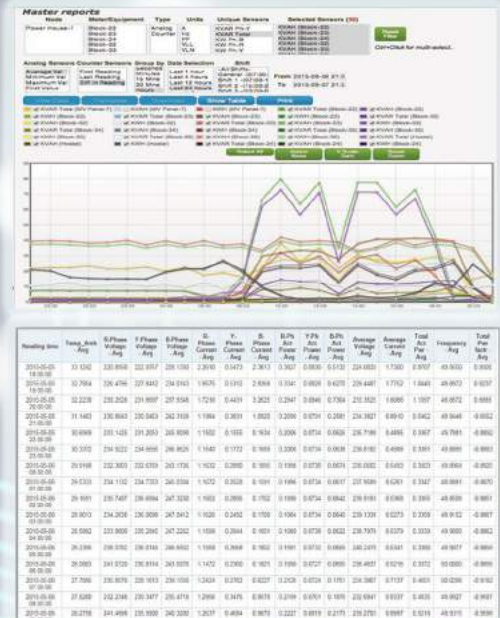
Master reports

Node | Meter/Equipment | Type | Units | Unique Sensors | Selected Sensors

Power House-I

Analog Sensors | Counter Sensors | Group by | Date Selection | Shift

Average Val | First Reading
Minimum Val | Last Reading
Maximum Val | Diff in Reading
First Value

Last 1 hour
Last 4 hours
Last 12 Hours
Last 24 Hours

From 2015-05-06 21:0
To 2015-05-07 21:0

Ctrl+Click for multi-select.

Sensor Table

Print

| Reading time | Total_Kwh Avg | R-Phase Voltage Avg | Y-Phase Voltage Avg | B-Phase Voltage Avg | R-Phase Current Avg | Y-Phase Current Avg | B-Phase Current Avg | R-Ph Act Power Avg | Y-Ph Act Power Avg | B-Ph Act Power Avg | Average Voltage Avg | Average Current Avg | Total Act Pwr Avg | Frequency Avg | Total Pwr Fact Avg |
|---|---|---|---|---|---|---|---|---|---|---|---|---|---|---|---|
| 2015-05-05 18:00:00 | 33.1242 | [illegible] | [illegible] | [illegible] | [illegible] | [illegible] | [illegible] | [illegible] | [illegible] | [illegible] | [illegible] | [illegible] | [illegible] | 49.9000 | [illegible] |
| 2015-05-05 19:00:00 | 32.7964 | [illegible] | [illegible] | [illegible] | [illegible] | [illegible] | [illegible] | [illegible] | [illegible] | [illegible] | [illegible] | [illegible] | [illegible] | 49.8672 | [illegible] |
| 2015-05-05 20:00:00 | 32.2278 | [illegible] | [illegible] | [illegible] | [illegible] | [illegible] | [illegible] | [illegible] | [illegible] | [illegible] | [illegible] | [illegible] | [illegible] | 49.8572 | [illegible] |
| 2015-05-05 21:00:00 | 31.1483 | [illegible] | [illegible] | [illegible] | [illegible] | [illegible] | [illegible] | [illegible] | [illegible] | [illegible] | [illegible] | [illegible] | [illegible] | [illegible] | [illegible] |
| 2015-05-05 22:00:00 | 30.6999 | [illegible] | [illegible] | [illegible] | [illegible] | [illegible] | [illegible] | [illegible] | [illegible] | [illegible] | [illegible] | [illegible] | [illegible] | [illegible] | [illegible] |
| 2015-05-05 23:00:00 | 30.3372 | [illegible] | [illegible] | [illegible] | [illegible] | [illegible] | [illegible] | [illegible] | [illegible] | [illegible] | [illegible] | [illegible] | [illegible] | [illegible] | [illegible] |
| 2015-05-06 00:00:00 | 29.5168 | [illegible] | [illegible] | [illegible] | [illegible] | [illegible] | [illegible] | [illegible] | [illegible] | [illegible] | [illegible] | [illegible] | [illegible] | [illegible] | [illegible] |
| 2015-05-06 01:00:00 | 24.7333 | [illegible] | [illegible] | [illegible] | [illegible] | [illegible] | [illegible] | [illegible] | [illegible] | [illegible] | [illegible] | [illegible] | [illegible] | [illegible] | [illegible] |
| 2015-05-06 02:00:00 | 26.9561 | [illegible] | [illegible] | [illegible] | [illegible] | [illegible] | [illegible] | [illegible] | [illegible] | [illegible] | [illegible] | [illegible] | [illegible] | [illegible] | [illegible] |
| 2015-05-06 03:00:00 | 28.8013 | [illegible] | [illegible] | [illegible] | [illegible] | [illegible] | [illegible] | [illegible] | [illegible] | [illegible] | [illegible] | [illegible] | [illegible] | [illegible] | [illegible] |
| 2015-05-06 04:00:00 | 28.5962 | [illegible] | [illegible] | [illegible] | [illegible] | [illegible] | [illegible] | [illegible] | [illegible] | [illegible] | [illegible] | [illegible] | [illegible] | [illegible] | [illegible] |
| 2015-05-06 05:00:00 | 26.2396 | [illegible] | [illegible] | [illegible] | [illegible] | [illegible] | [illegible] | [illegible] | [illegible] | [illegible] | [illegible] | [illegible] | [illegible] | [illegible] | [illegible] |
| 2015-05-06 06:00:00 | 26.0983 | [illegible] | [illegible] | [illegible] | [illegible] | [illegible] | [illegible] | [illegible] | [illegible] | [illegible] | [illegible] | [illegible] | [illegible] | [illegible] | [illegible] |
| 2015-05-06 07:00:00 | 27.7866 | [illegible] | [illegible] | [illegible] | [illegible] | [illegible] | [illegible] | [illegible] | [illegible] | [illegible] | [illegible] | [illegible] | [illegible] | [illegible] | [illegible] |
| 2015-05-06 08:00:00 | 27.6289 | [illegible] | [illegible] | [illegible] | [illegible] | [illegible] | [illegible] | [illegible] | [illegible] | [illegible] | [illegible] | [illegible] | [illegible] | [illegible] | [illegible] |
| 2015-05-06 09:00:00 | 26.2758 | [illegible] | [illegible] | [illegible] | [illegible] | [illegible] | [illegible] | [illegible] | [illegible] | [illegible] | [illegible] | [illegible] | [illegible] | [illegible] | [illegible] |